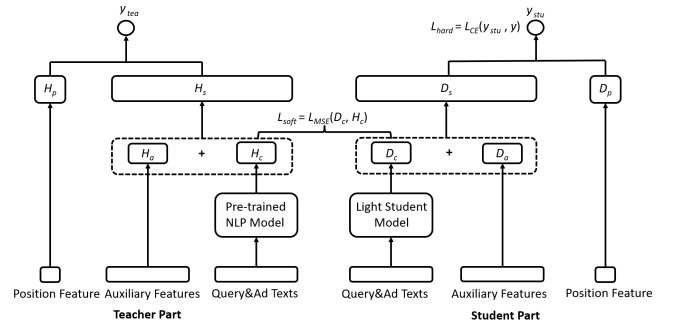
$y_{tea}$

$y_{stu}$

$L_{hard} = L_{CE}(y_{stu}, y)$

$H_p$

$H_s$

$D_s$

$D_p$

$L_{soft} = L_{MSE}(D_c, H_c)$

$H_a$ + $H_c$

$D_c$ + $D_a$

Pre-trained NLP Model

Light Student Model

Position Feature

Auxiliary Features

Query&Ad Texts

Query&Ad Texts

Auxiliary Features

Position Feature

Teacher Part

Student Part